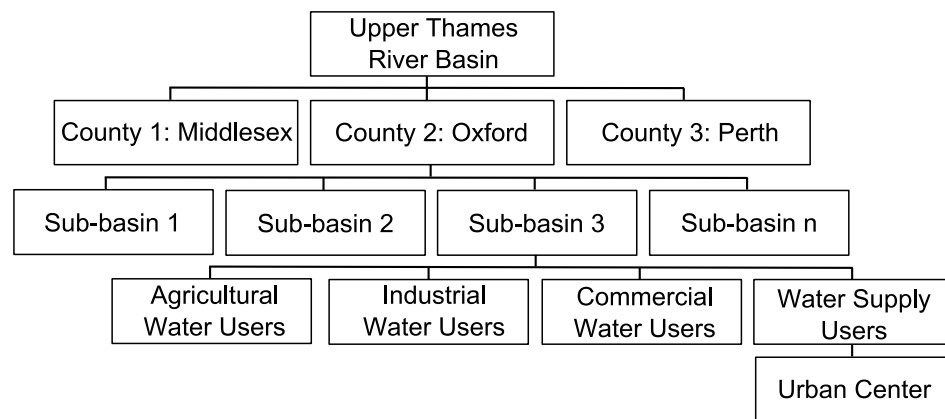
Upper Thames River Basin

County 1: Middlesex

County 2: Oxford

County 3: Perth

Sub-basin 1

Sub-basin 2

Sub-basin 3

Sub-basin n

Agricultural Water Users

Industrial Water Users

Commercial Water Users

Water Supply Users

Urban Center